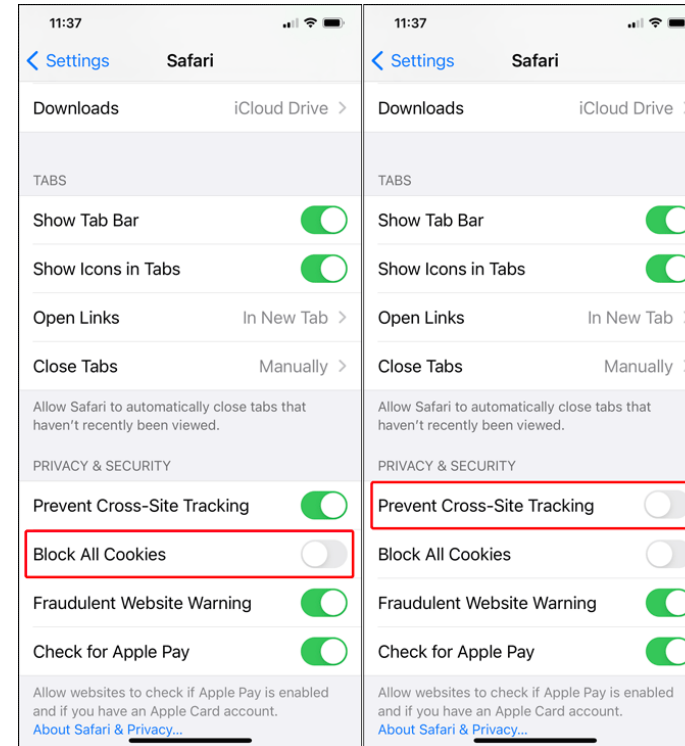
11:37

Settings Safari

Downloads iCloud Drive

TABS

Show Tab Bar

Show Icons in Tabs

Open Links In New Tab

Close Tabs Manually

Allow Safari to automatically close tabs that haven't recently been viewed.

PRIVACY & SECURITY

Prevent Cross-Site Tracking

Block All Cookies

Fraudulent Website Warning

Check for Apple Pay

Allow websites to check if Apple Pay is enabled and if you have an Apple Card account.
About Safari & Privacy...

11:37

Settings Safari

Downloads iCloud Drive

TABS

Show Tab Bar

Show Icons in Tabs

Open Links In New Tab

Close Tabs Manually

Allow Safari to automatically close tabs that haven't recently been viewed.

PRIVACY & SECURITY

Prevent Cross-Site Tracking

Block All Cookies

Fraudulent Website Warning

Check for Apple Pay

Allow websites to check if Apple Pay is enabled and if you have an Apple Card account.
About Safari & Privacy...